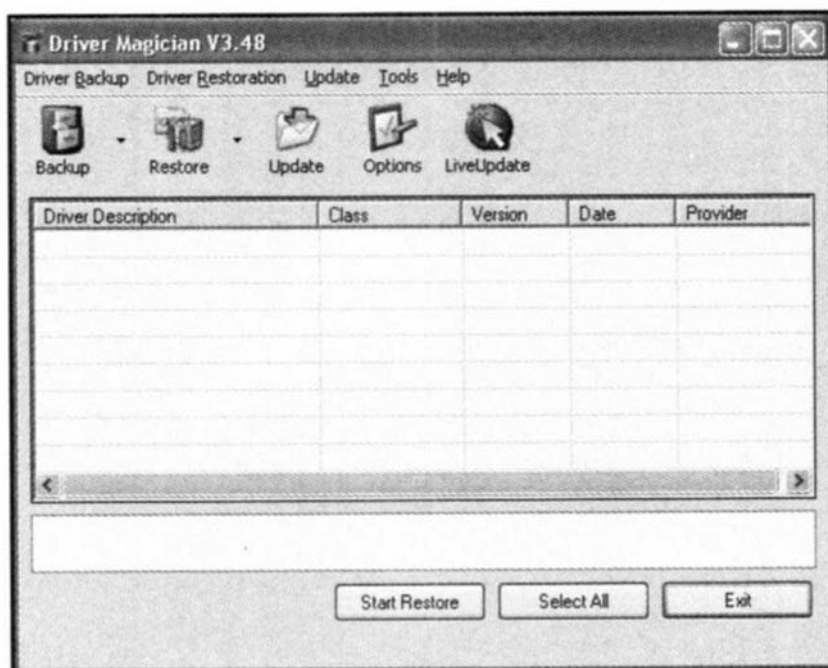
Driver Magician V3.48

Driver Backup Driver Restoration Update Tools Help

Backup Restore Update Options LiveUpdate

| Driver Description | Class | Version | Date | Provider |
|---|---|---|---|---|

Start Restore Select All Exit